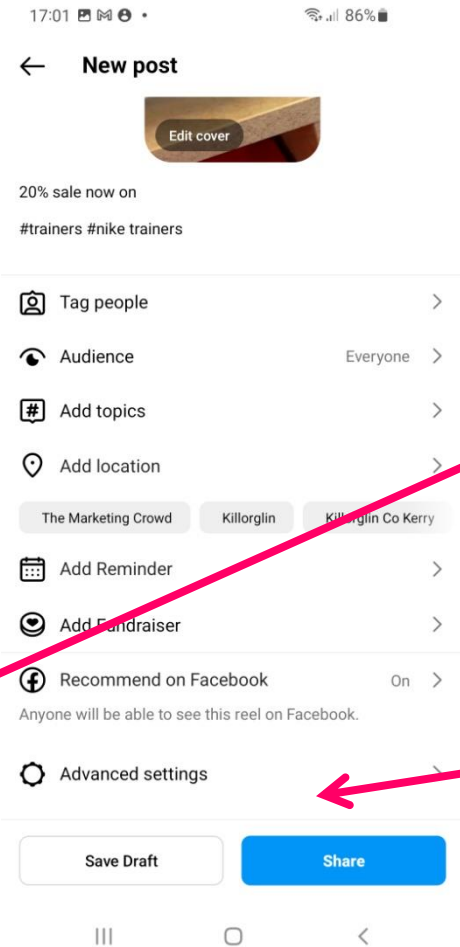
17:01 86%

New post

Edit cover

20% sale now on

#trainers #nike trainers

Tag people

Audience Everyone

Add topics

Add location

The Marketing Crowd Killorglin Killorglin Co Kerry

Add Reminder

Add Fundraiser

Recommend on Facebook On

Anyone will be able to see this reel on Facebook.

Advanced settings

Save Draft Share